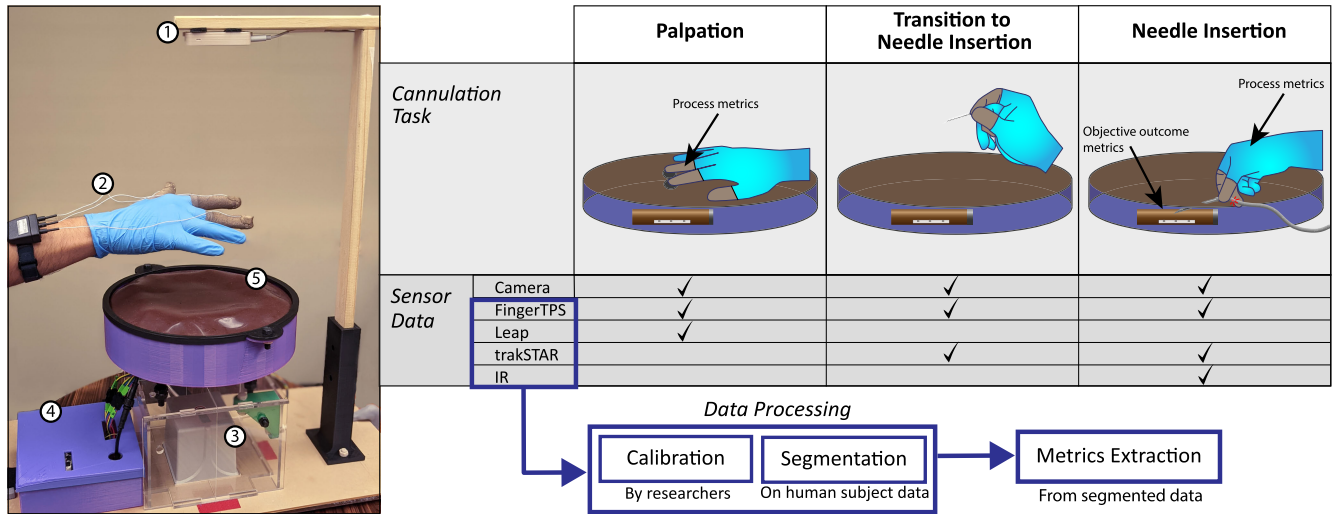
1
2
5
4
3

| | | Palpation | Transition to Needle Insertion | Needle Insertion |
|---|---|---|---|---|
| Cannulation Task | | Process metrics | | Process metrics<br>Objective outcome metrics |
| Sensor Data | Camera | ✓ | ✓ | ✓ |
| | FingerTPS | ✓ | ✓ | ✓ |
| | Leap | ✓ | | |
| | trakSTAR | | ✓ | ✓ |
| | IR | | | ✓ |

Data Processing

Calibration
By researchers

Segmentation
On human subject data

Metrics Extraction
From segmented data